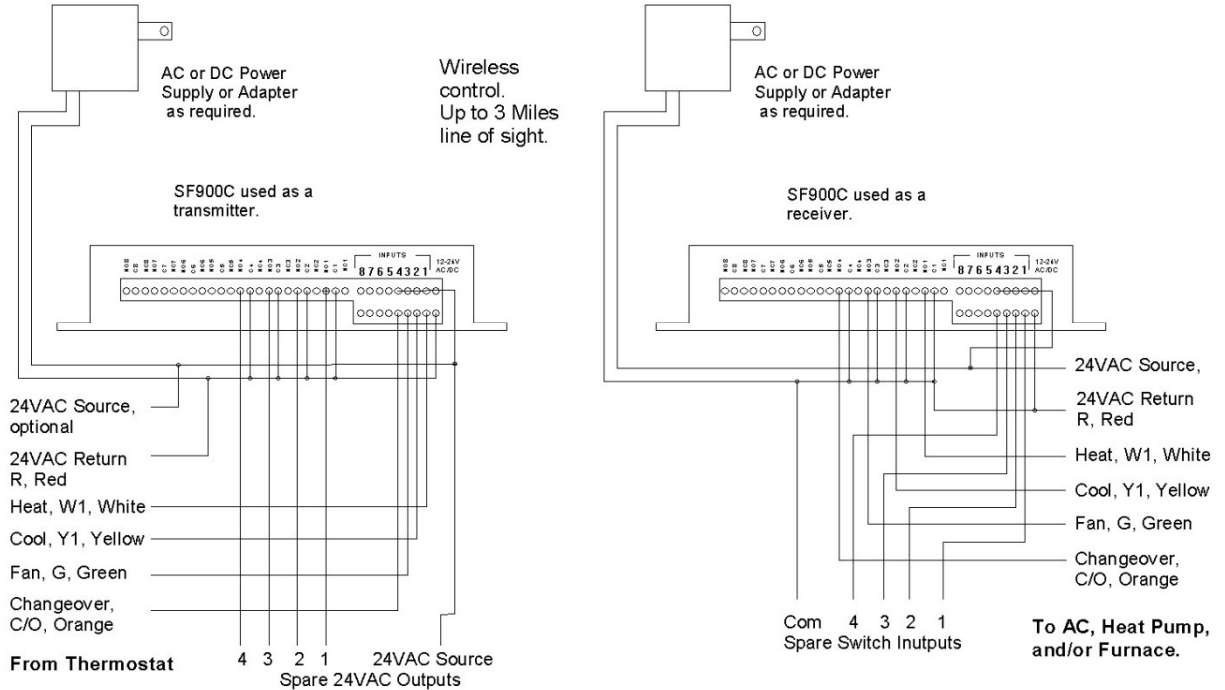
AC or DC Power Supply or Adapter as required.

Wireless control. Up to 3 Miles line of sight.

SF900C used as a transmitter.

INPUTS 12-24V AC/DC
8 7 6 5 4 3 2 1

24VAC Source, optional

24VAC Return R, Red

Heat, W1, White

Cool, Y1, Yellow

Fan, G, Green

Changeover, C/O, Orange

From Thermostat

4 3 2 1 24VAC Source
Spare 24VAC Outputs

AC or DC Power Supply or Adapter as required.

SF900C used as a receiver.

INPUTS 12-24V AC/DC
8 7 6 5 4 3 2 1

24VAC Source,

24VAC Return R, Red

Heat, W1, White

Cool, Y1, Yellow

Fan, G, Green

Changeover, C/O, Orange

Com 4 3 2 1
Spare Switch Inutputs

To AC, Heat Pump, and/or Furnace.